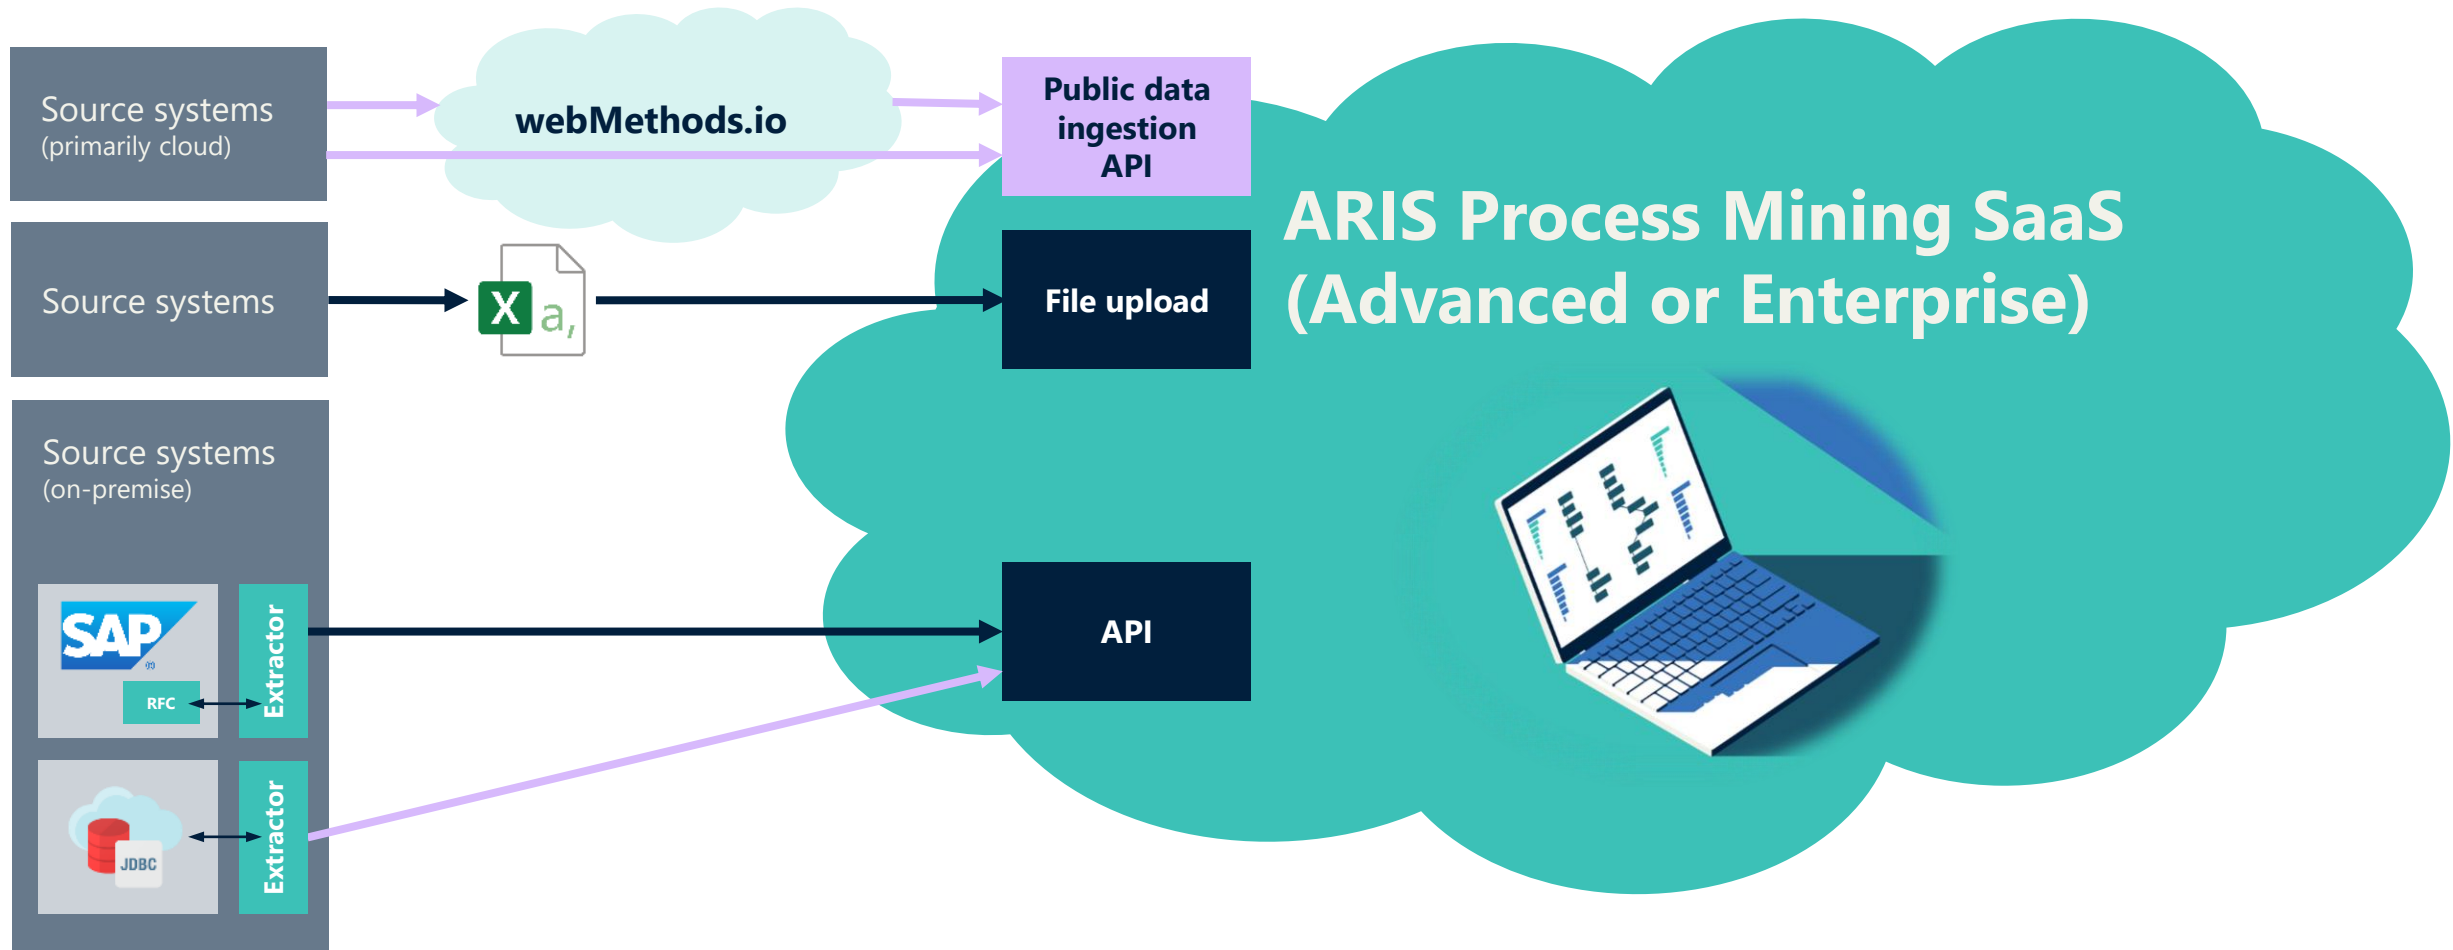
Source systems
(primarily cloud)

webMethods.io

Public data ingestion API

Source systems

X a,

File upload

ARIS Process Mining SaaS
(Advanced or Enterprise)

Source systems
(on-premise)

SAP

RFC

Extractor

API

JDBC

Extractor